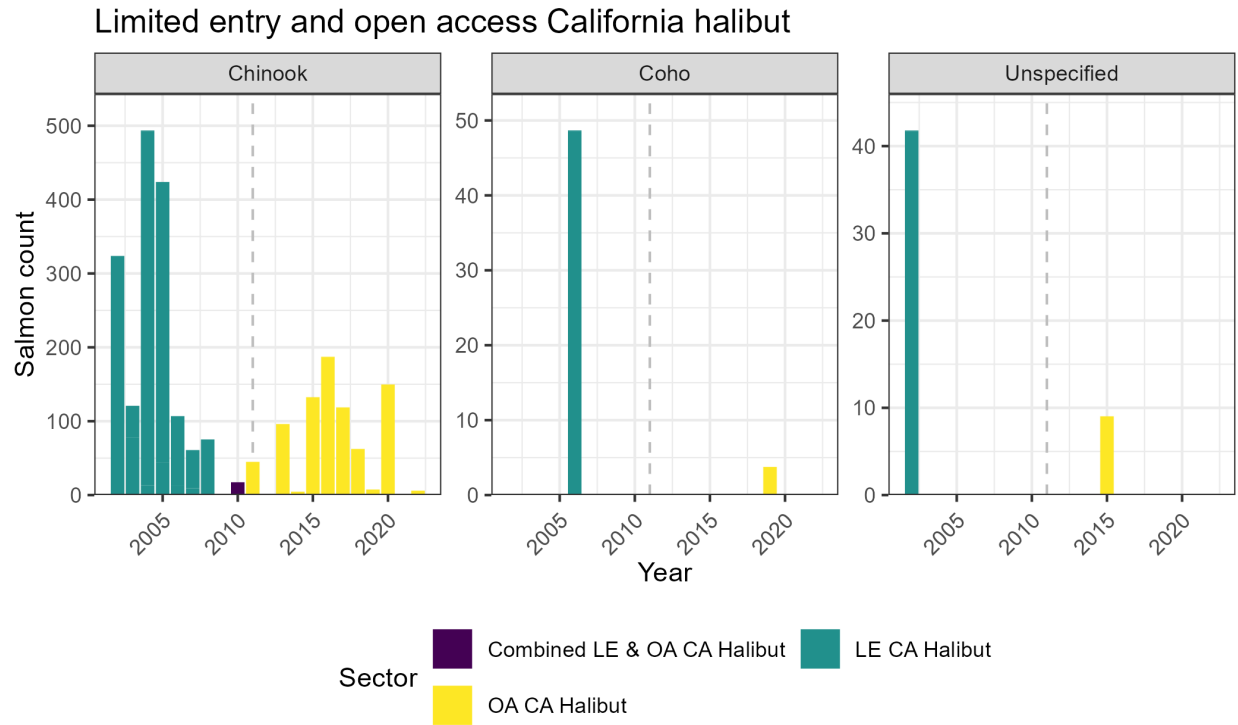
Limited entry and open access California halibut

Chinook

Coho

Unspecified

Salmon count

500
400
300
200
100
0

2005
2010
2015
2020

50
40
30
20
10
0

2005
2010
2015
2020

40
30
20
10
0

2005
2010
2015
2020

Year

Sector

Combined LE & OA CA Halibut

LE CA Halibut

OA CA Halibut